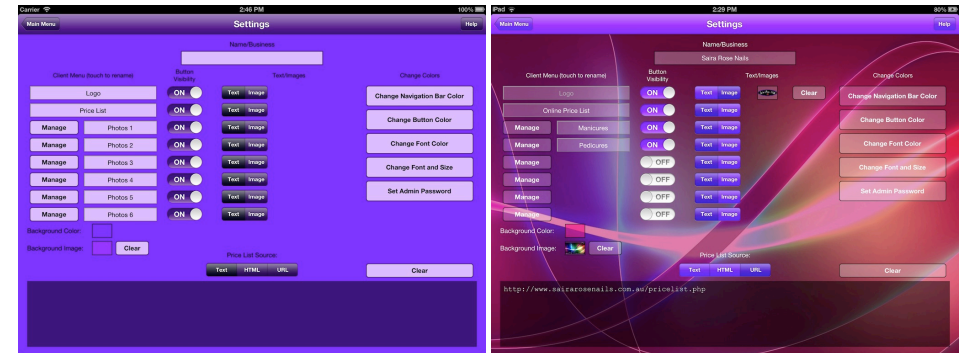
Carrier 2:46 PM 100%

Main Menu Settings Help

Name/Business

Client Menu (touch to rename) Button Visibility Text/Images Change Colors

Logo ON Text Image Change Navigation Bar Color

Price List ON Text Image Change Button Color

Manage Photos 1 ON Text Image Change Font Color

Manage Photos 2 ON Text Image Change Font and Size

Manage Photos 3 ON Text Image Set Admin Password

Manage Photos 4 ON Text Image

Manage Photos 5 ON Text Image

Manage Photos 6 ON Text Image

Background Color:

Background Image: Clear

Price List Source:

Text HTML URL Clear

iPad 2:29 PM 80%

Main Menu Settings Help

Name/Business

Sara Rose Nails

Client Menu (touch to rename) Button Visibility Text/Images Change Colors

Logo ON Text Image Clear Change Navigation Bar Color

Online Price List ON Text Image Change Button Color

Manage Manicures ON Text Image Change Font Color

Manage Pedicures ON Text Image Change Font and Size

Manage OFF Text Image Set Admin Password

Manage OFF Text Image

Manage OFF Text Image

Manage OFF Text Image

Background Color:

Background Image: Clear

Price List Source:

Text HTML URL Clear

http://www.sairarosenails.com.au/pricelist.php